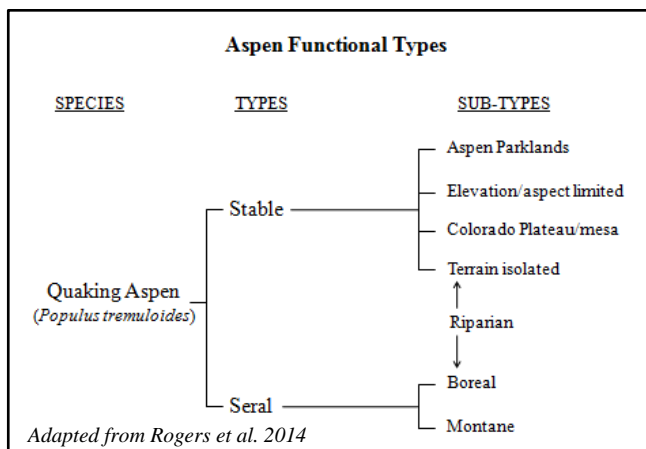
Aspen Functional Types

SPECIES

TYPES

SUB-TYPES

Quaking Aspen (*Populus tremuloides*)

Stable

Seral

Aspen Parklands

Elevation/aspect limited

Colorado Plateau/mesa

Terrain isolated

Riparian

Boreal

Montane

Adapted from Rogers et al. 2014